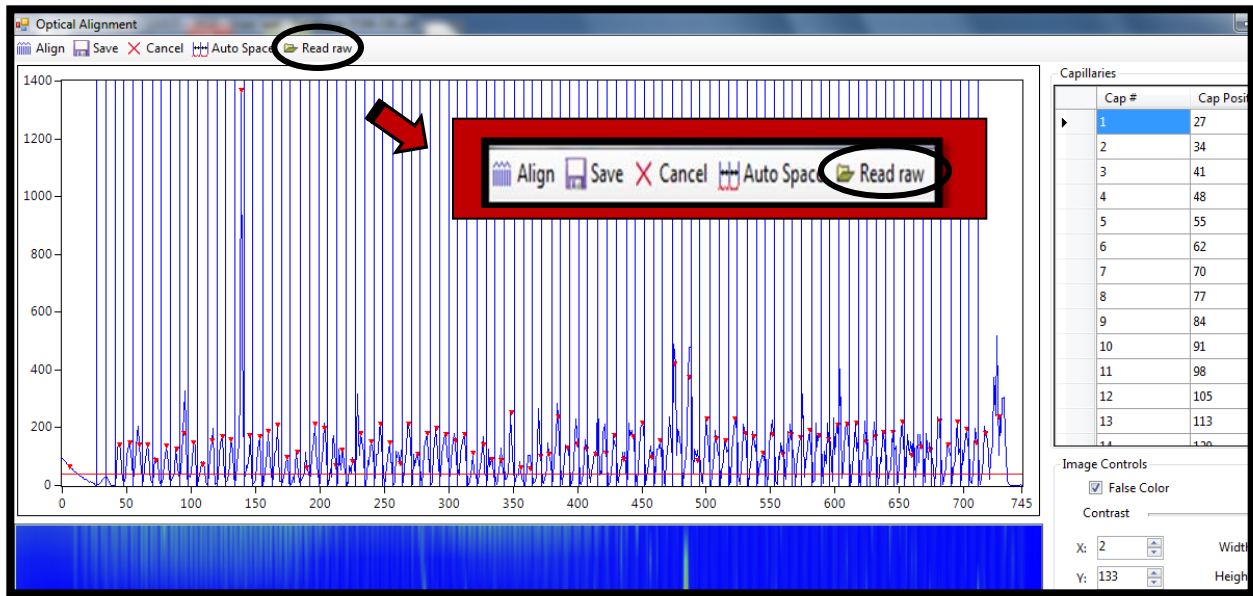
Optical Alignment

Align Save Cancel Auto Space Read raw

1400
1200
1000
800
600
400
200
0

0 50 100 150 200 250 300 350 400 450 500 550 600 650 700 745

Align Save Cancel Auto Space Read raw

Capillaries

| | Cap # | Cap Posit |
|---|---|---|
| ▶ | 1 | 27 |
| | 2 | 34 |
| | 3 | 41 |
| | 4 | 48 |
| | 5 | 55 |
| | 6 | 62 |
| | 7 | 70 |
| | 8 | 77 |
| | 9 | 84 |
| | 10 | 91 |
| | 11 | 98 |
| | 12 | 105 |
| | 13 | 113 |
| | 14 | 120 |

Image Controls

False Color

Contrast

X: 2 Widtl

Y: 133 Heigh